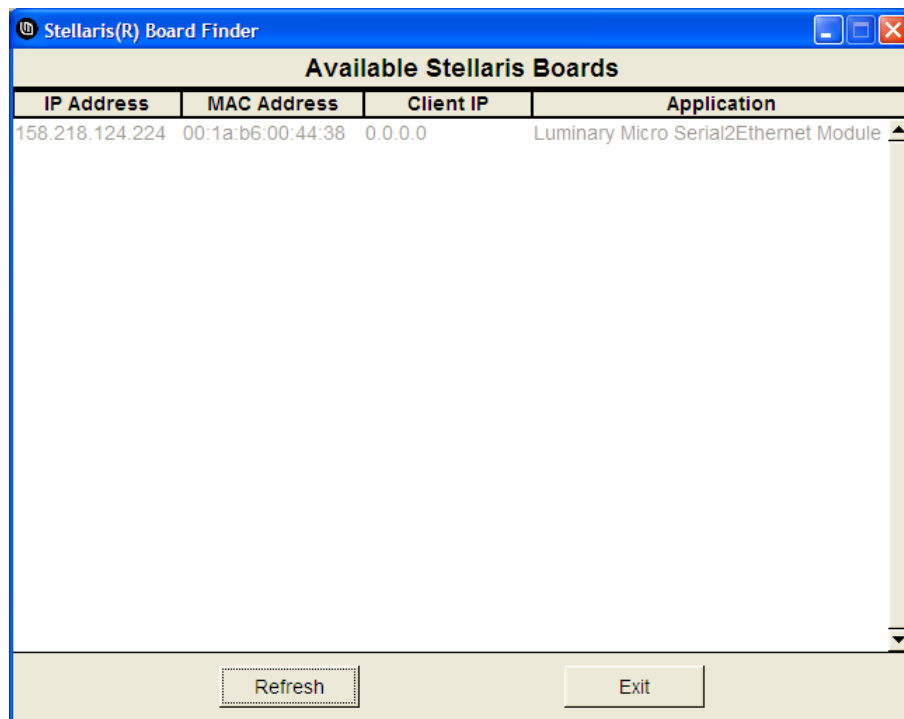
Stellaris(R) Board Finder

Available Stellaris Boards

| IP Address | MAC Address | Client IP | Application |
|---|---|---|---|
| 158.218.124.224 | 00:1a:b6:00:44:38 | 0.0.0.0 | Luminary Micro Serial2Ethernet Module |

Refresh

Exit